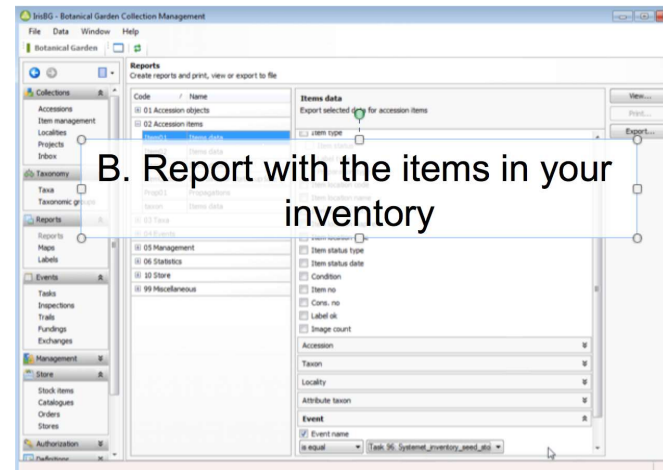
IrisBG - Botanical Garden Collection Management
File Data Window Help
Botanical Garden

Reports
Create reports and print, view or export to file

Collections
Accessions
Item management
Localities
Projects
Inbox
Taxonomy
Taxa
Taxonomic groups
Reports
Reports
Maps
Labels
Events
Tasks
Inspections
Trails
Fundings
Exchanges
Management
Store
Stock items
Catalogues
Orders
Stores
Authorization
Definitions

| Code | Name |
|---|---|
| 01 Accession objects | |
| 02 Accession items | |
| Item01 | Items data |
| Item02 | Items data |
| Prop01 | Propagations |
| taxon | Items data |
| 03 Taxa | |
| 04 Events | |
| 05 Management | |
| 06 Statistics | |
| 10 Store | |
| 99 Miscellaneous | |

Items data
Export selected data for accession items
Item type
Item location code
Item status type
Item status date
Condition
Item no
Cons. no
Label ok
Image count
Accession
Taxon
Locality
Attribute taxon
Event
Event name
is equal
Task 96: Systemet_inventory_seed_sto

View...
Print...
Export...

B. Report with the items in your inventory